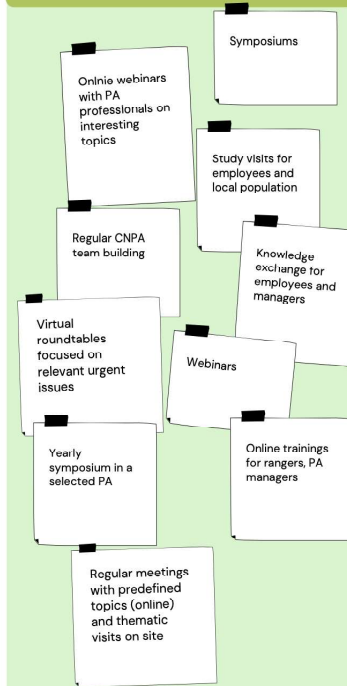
Symposiums

Onlnie webinars with PA professionals on interesting topics

Study visits for employees and local population

Regular CNPA team building

Knowledge exchange for employees and managers

Virtual roundtables focused on relevant urgent issues

Webinars

Yearly symposium in a selected PA

Online trainings for rangers, PA managers

Regular meetings with predefined topics (online) and thematic visits on site